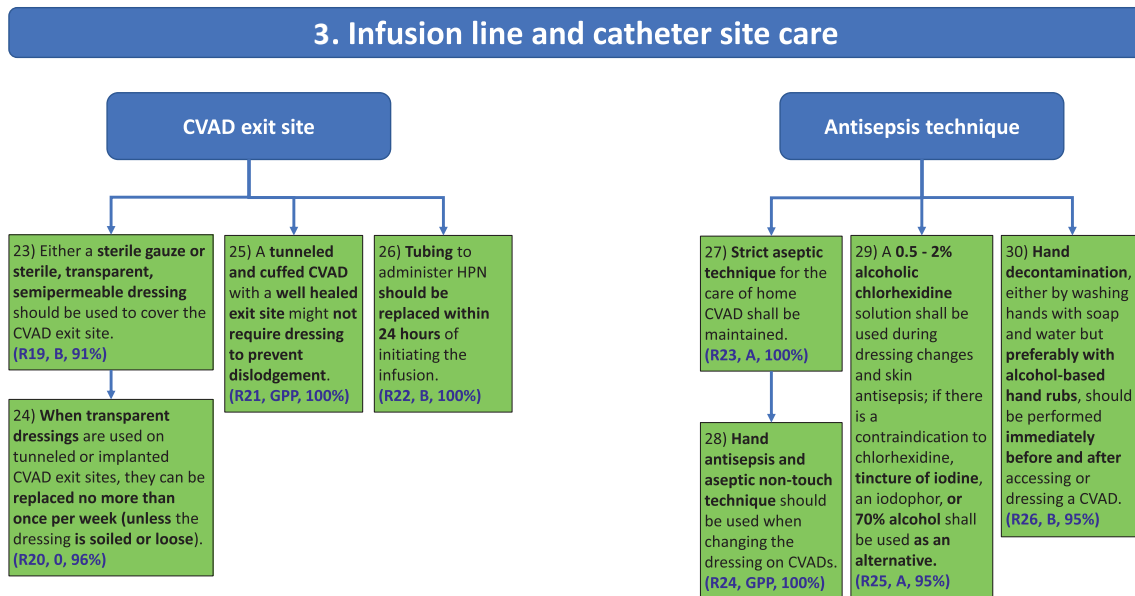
3. Infusion line and catheter site care

CVAD exit site

23) Either a **sterile gauze or sterile, transparent, semipermeable dressing** should be used to cover the CVAD exit site. (R19, B, 91%)

24) **When transparent dressings** are used on tunneled or implanted CVAD exit sites, they can be **replaced no more than once per week (unless** the dressing **is soiled or loose**). (R20, 0, 96%)

25) A **tunneled and cuffed CVAD** with a **well healed exit site** might **not require dressing to prevent dislodgement**. (R21, GPP, 100%)

26) **Tubing** to administer HPN **should be replaced within 24 hours** of initiating the infusion. (R22, B, 100%)

Antisepsis technique

27) **Strict aseptic technique** for the care of home CVAD shall be maintained. (R23, A, 100%)

28) **Hand antisepsis and aseptic non-touch technique** should be used when changing the dressing on CVADs. (R24, GPP, 100%)

29) A **0.5 - 2% alcoholic chlorhexidine** solution shall be used during dressing changes and skin antisepsis; if there is a contraindication to chlorhexidine, **tincture of iodine**, an iodophor, **or 70% alcohol** shall be used **as an alternative.** (R25, A, 95%)

30) **Hand decontamination**, either by washing hands with soap and water but **preferably with alcohol-based hand rubs**, should be performed **immediately before and after** accessing or dressing a CVAD. (R26, B, 95%)